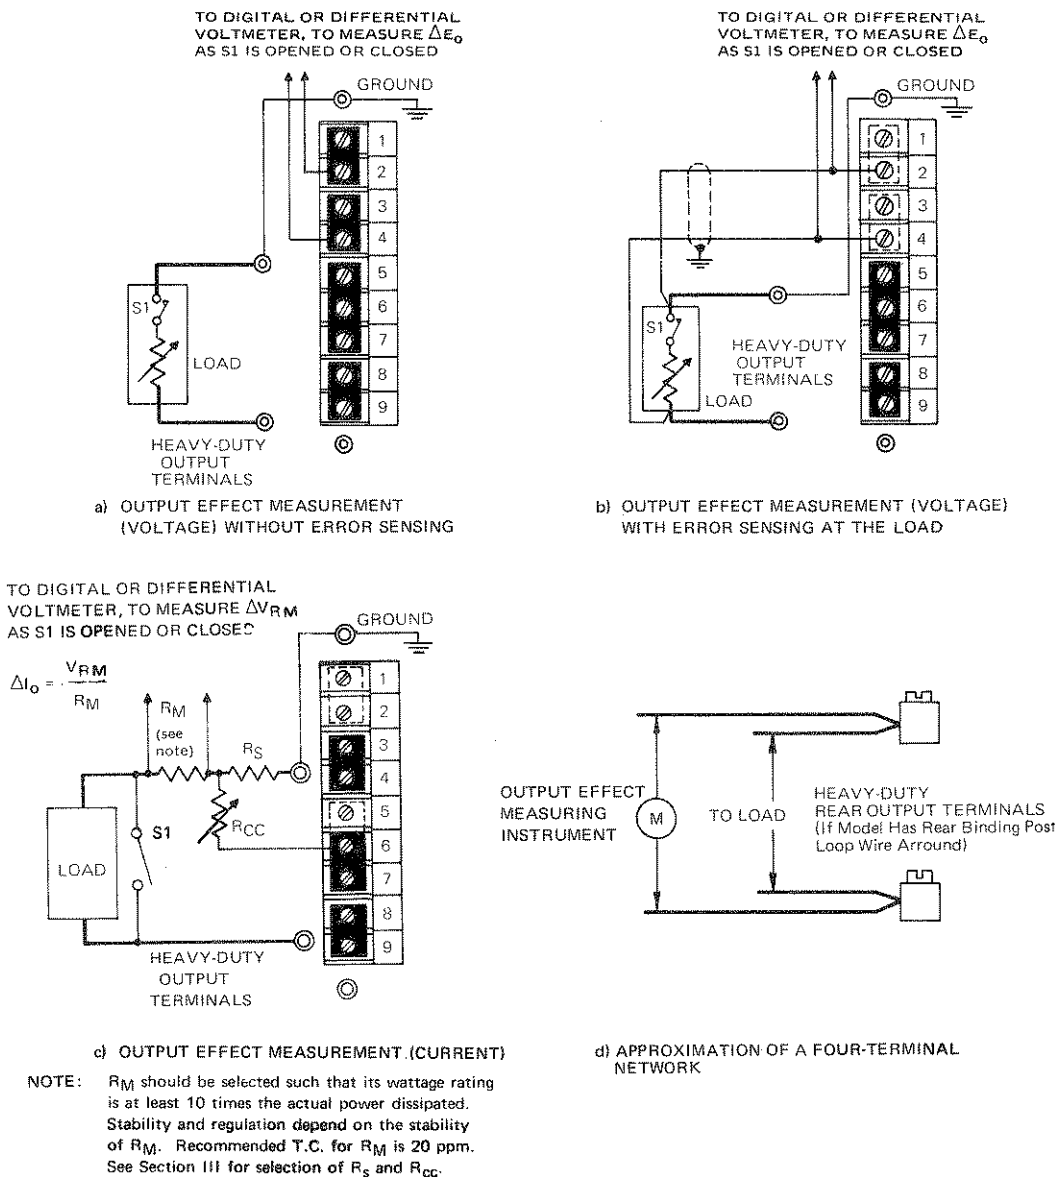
TO DIGITAL OR DIFFERENTIAL VOLTMETER, TO MEASURE $\Delta E_o$ AS S1 IS OPENED OR CLOSED

GROUND

1
2
3
4
5
6
7
8
9

S1

LOAD

HEAVY-DUTY OUTPUT TERMINALS

a) OUTPUT EFFECT MEASUREMENT (VOLTAGE) WITHOUT ERROR SENSING

TO DIGITAL OR DIFFERENTIAL VOLTMETER, TO MEASURE $\Delta E_o$ AS S1 IS OPENED OR CLOSED

GROUND

1
2
3
4
5
6
7
8
9

S1

HEAVY-DUTY OUTPUT TERMINALS

LOAD

b) OUTPUT EFFECT MEASUREMENT (VOLTAGE) WITH ERROR SENSING AT THE LOAD

TO DIGITAL OR DIFFERENTIAL VOLTMETER, TO MEASURE $\Delta V_{RM}$ AS S1 IS OPENED OR CLOSED

GROUND

$\Delta I_o = \frac{V_{RM}}{R_M}$

$R_M$ (see note)

$R_S$

$R_{CC}$

S1

LOAD

1
2
3
4
5
6
7
8
9

HEAVY-DUTY OUTPUT TERMINALS

c) OUTPUT EFFECT MEASUREMENT (CURRENT)

NOTE: $R_M$ should be selected such that its wattage rating is at least 10 times the actual power dissipated. Stability and regulation depend on the stability of $R_M$. Recommended T.C. for $R_M$ is 20 ppm. See Section III for selection of $R_s$ and $R_{cc}$.

OUTPUT EFFECT MEASURING INSTRUMENT

M

TO LOAD

HEAVY-DUTY REAR OUTPUT TERMINALS (If Model Has Rear Binding Post Loop Wire Arround)

d) APPROXIMATION OF A FOUR-TERMINAL NETWORK